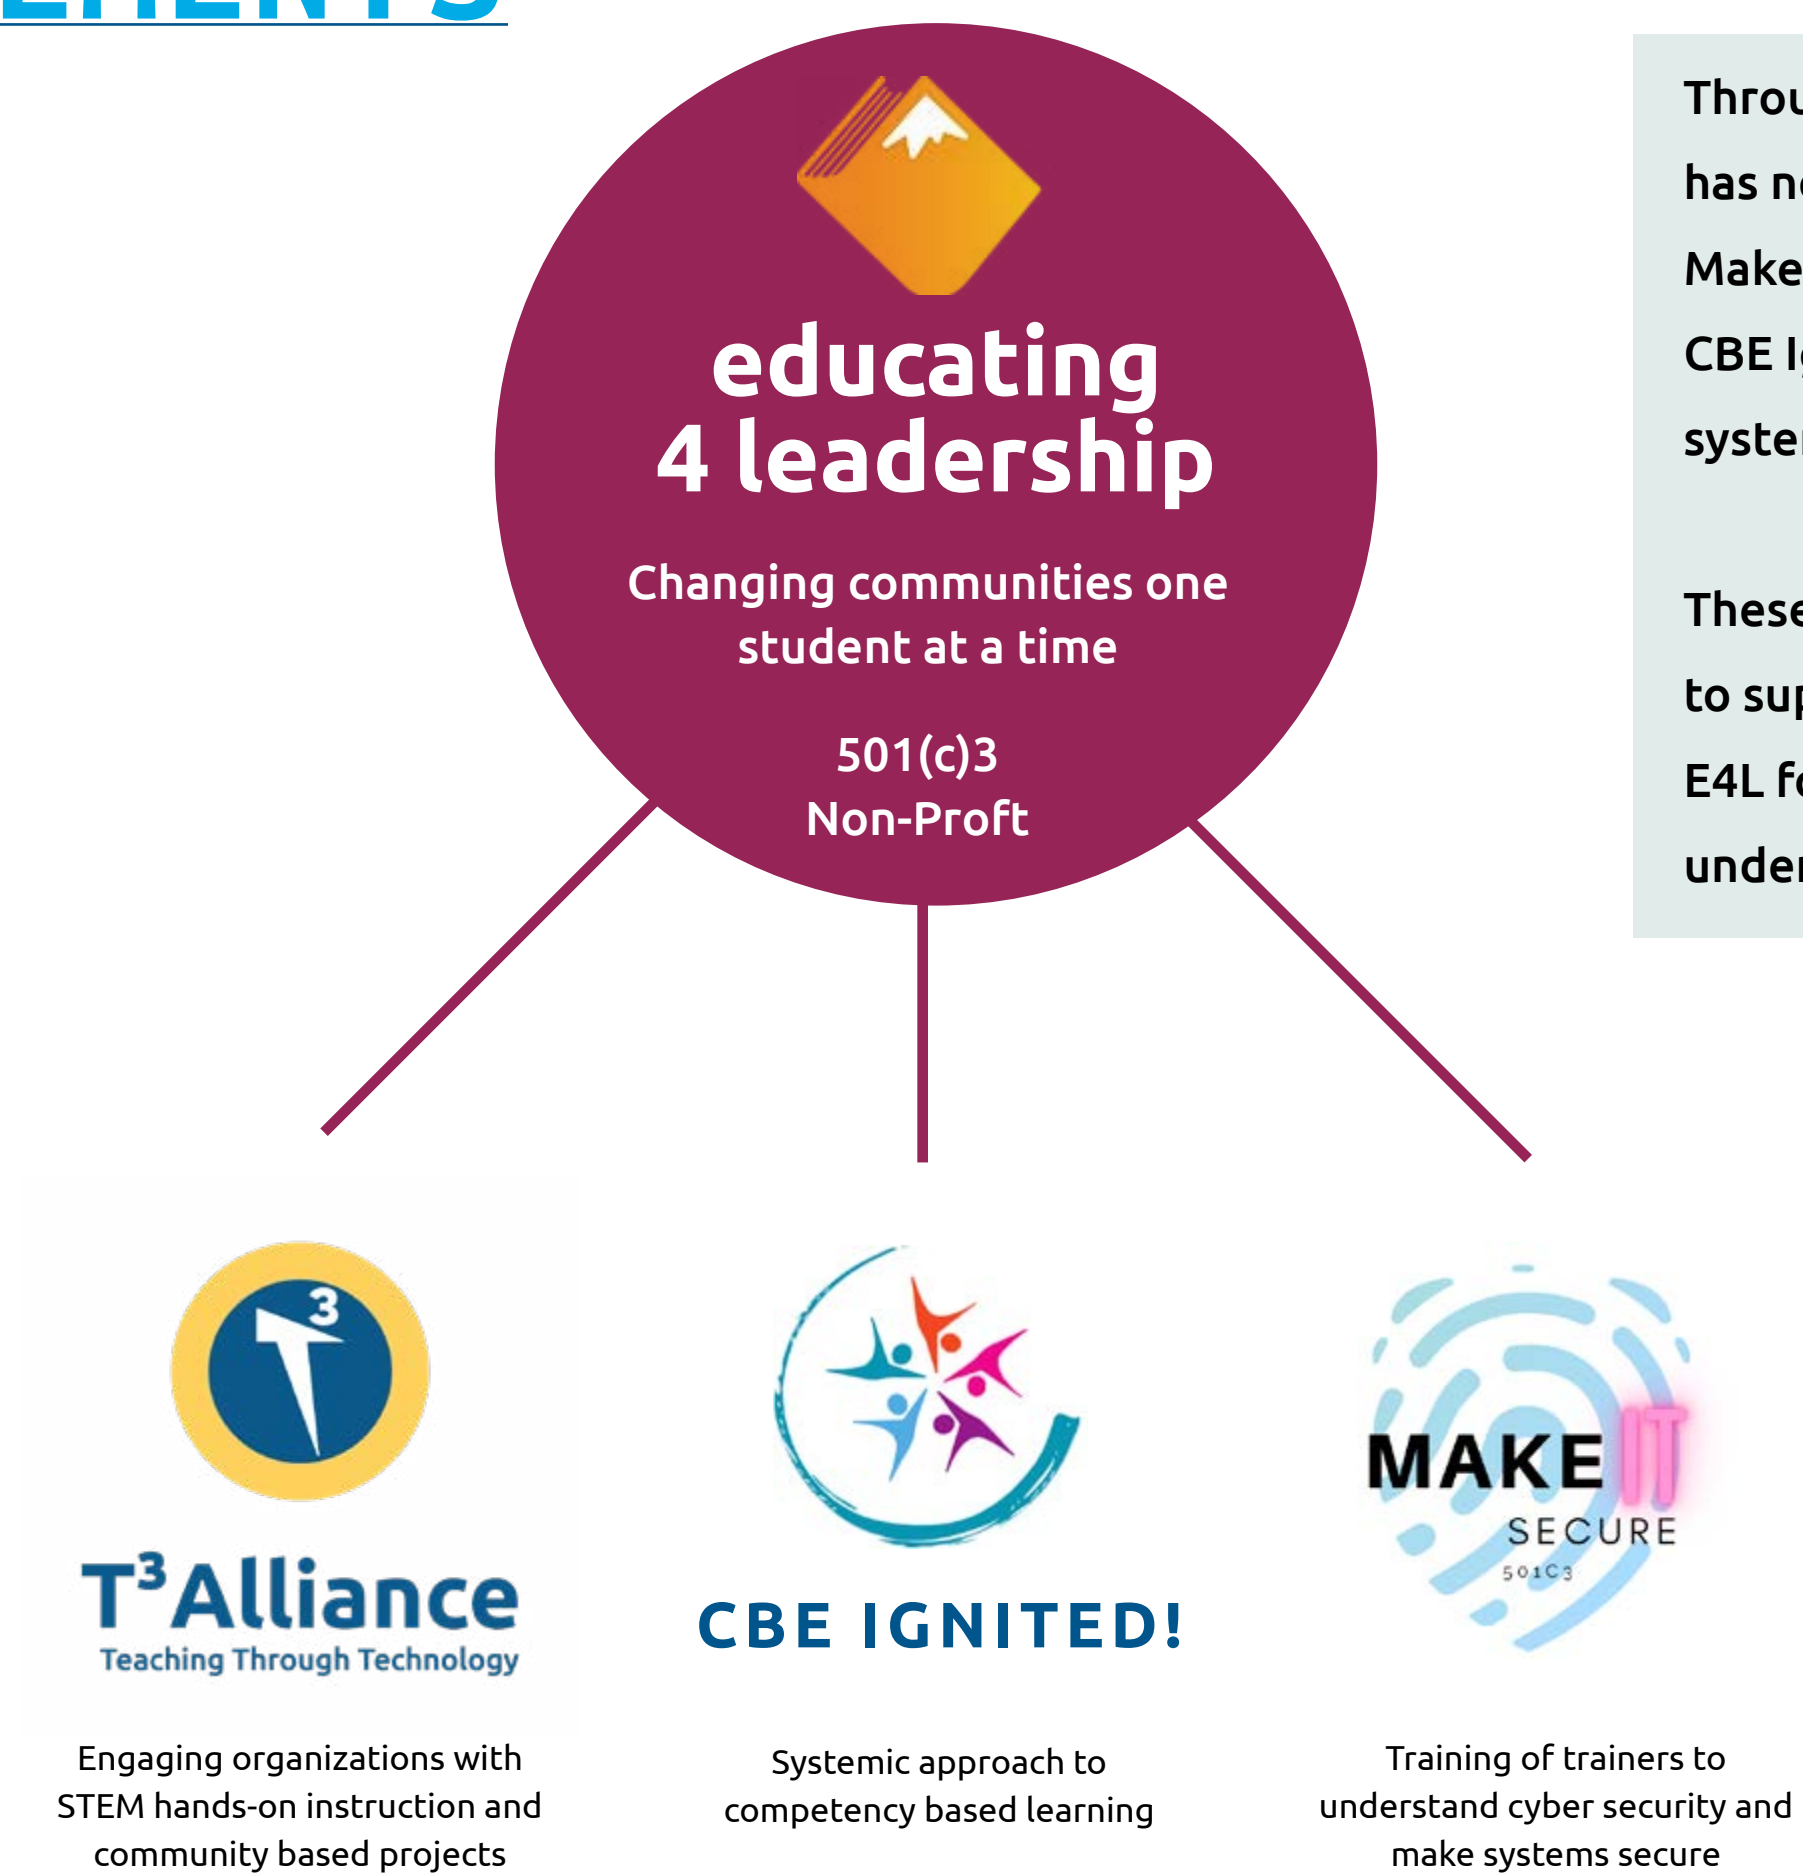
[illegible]

educating 4 leadership

Changing communities one student at a time

501(c)3 Non-Proft

Throu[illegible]

has n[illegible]

Make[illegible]

CBE I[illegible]

syste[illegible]

These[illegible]

to sup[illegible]

E4L f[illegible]

unde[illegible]

$T^3$Alliance
Teaching Through Technology

Engaging organizations with STEM hands-on instruction and community based projects

CBE IGNITED!

Systemic approach to competency based learning

MAKE IT
SECURE
501C3

Training of trainers to understand cyber security and make systems secure